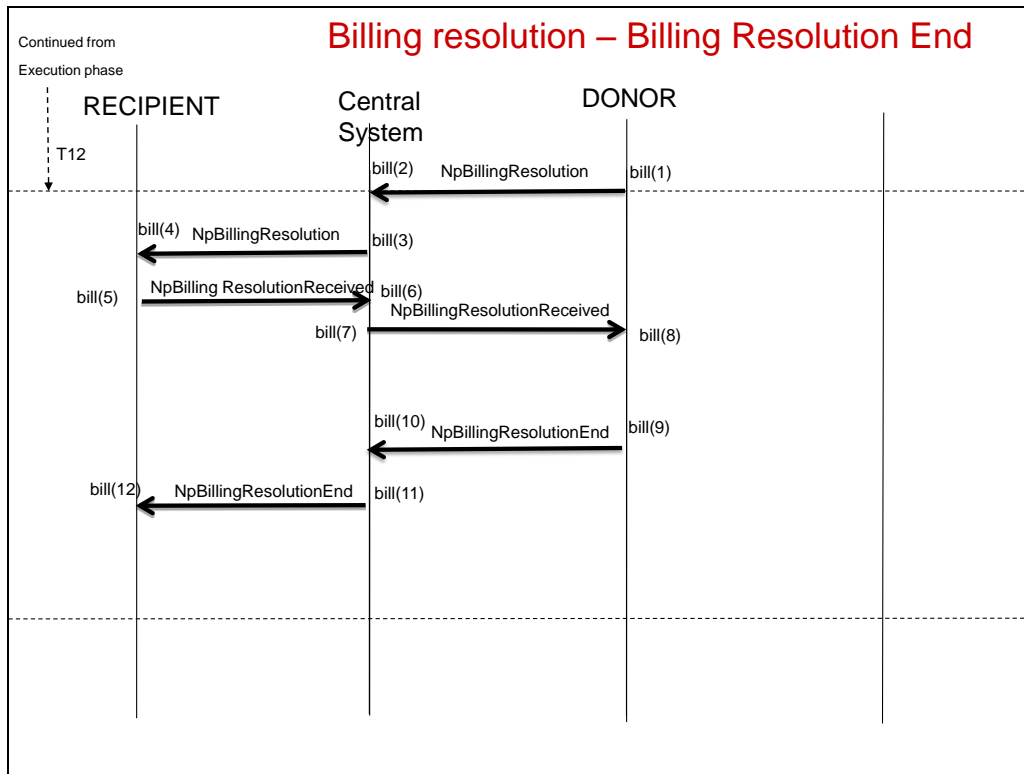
Billing resolution – Billing Resolution End

Continued from Execution phase

T12

RECIPIENT

Central System

DONOR

bill(2) NpBillingResolution bill(1)

bill(4) NpBillingResolution bill(3)

bill(5) NpBilling ResolutionReceived bill(6)

NpBillingResolutionReceived

bill(7) bill(8)

bill(10) NpBillingResolutionEnd bill(9)

bill(12) NpBillingResolutionEnd bill(11)